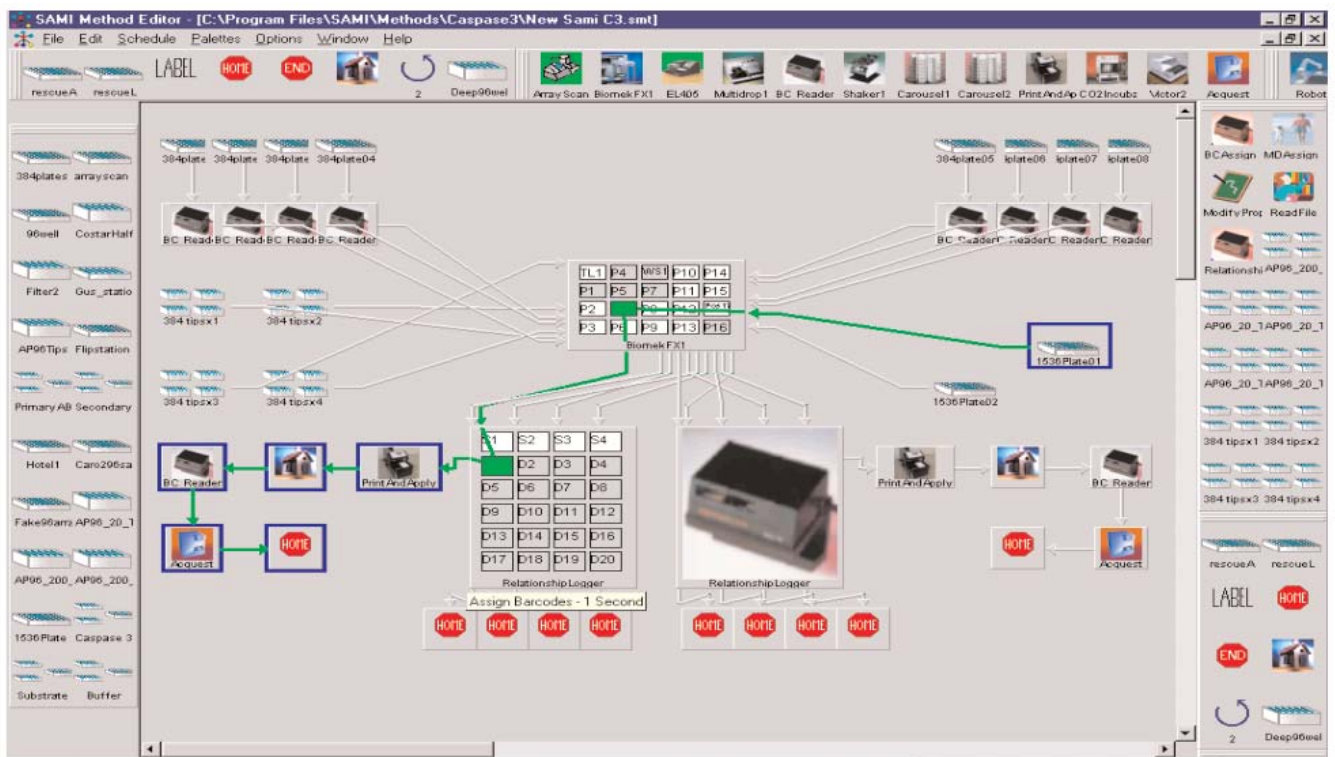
SAMI Method Editor - [C:\Program Files\SAMI\Methods\Caspase3\New Sami C3.smt]

File Edit Schedule Palettes Options Window Help

rescueA rescueL LABEL HOME END 2 Deep96wel Array Scan Biomek FX1 EL405 Multidrop1 BC Reader Shaker1 Carousel1 Carousel2 PrintAndAp CO2Incubz Victor2 Acquest Robot

384plates arrayscan
96well CostarHalf
Filter2 Gus_statio
AP96Tips Flipstation
Primary AB Secondary
Hotel1 Caro296sa
Fake96arra AP96_20_1
AP96_200_ AP96_200_
1536Plate Caspase 3
Substrate Buffer

384plate 384plate 384plate 384plate04
BC Read BC Read BC Read BC Reader
384 tipsx1 384 tipsx2
384 tipsx3 384 tipsx4

384plate05 lplate06 lplate07 lplate08
BC Reader ReaderC ReaderC Reader

TL1 P4 W/S1 P10 P14
P1 P5 P7 P11 P15
P2 P6 P8 P12 P16
P3 P6 P9 P13 P16
Biomek FX1

1536Plate01
1536Plate02

BC Reader Print And Apply
Acquest HOME

S1 S2 S3 S4
D1 D2 D3 D4
D5 D6 D7 D8
D9 D10 D11 D12
D13 D14 D15 D16
D17 D18 D19 D20
Relationship Logger
Assign Barcodes - 1 Second

Relationship Logger

Print And Apply BC Reader
HOME Acquest

HOME HOME HOME HOME HOME HOME HOME HOME

BCAssign MDAssign
Modify Prop ReadFile
Relationshi AP96_200_
AP96_20_1 AP96_20_1
AP96_20_1 AP96_20_1
384 tipsx1 384 tipsx2
384 tipsx3 384 tipsx4

rescueA rescueL
LABEL HOME
END
2 Deep96wel